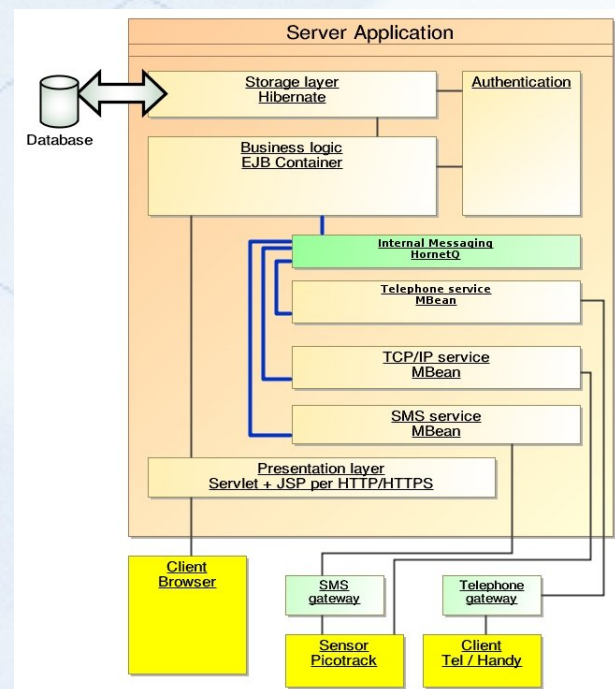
Server Application

Database

Storage layer
Hibernate

Authentication

Business logic
EJB Container

Internal Messaging
HornetQ

Telephone service
MBean

TCP/IP service
MBean

SMS service
MBean

Presentation layer
Servlet + JSP per HTTP/HTTPS

Client
Browser

SMS
gateway

Telephone
gateway

Sensor
Picotrack

Client
Tel / Handy